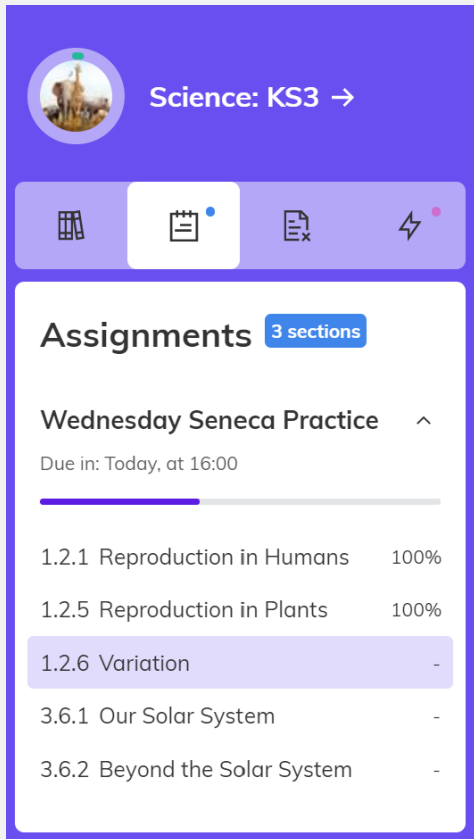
Science: KS3 →

Assignments 3 sections

Wednesday Seneca Practice

Due in: Today, at 16:00

1.2.1 Reproduction in Humans 100%

1.2.5 Reproduction in Plants 100%

1.2.6 Variation -

3.6.1 Our Solar System -

3.6.2 Beyond the Solar System -